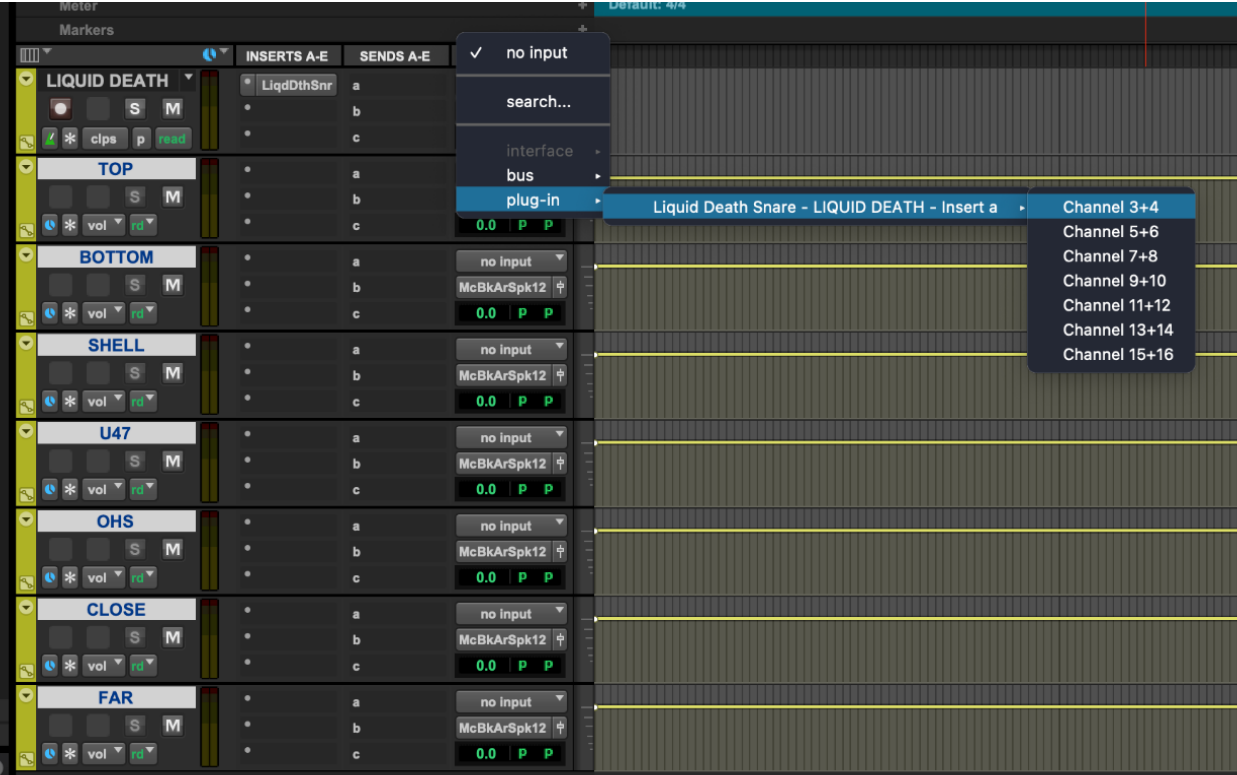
Meter
Markers
Default: 4/4

INSERTS A-E
SENDS A-E

LIQUID DEATH
LiqdDthSnr
S M
clps p read
a b c

no input
search...
interface
bus
plug-in
Liquid Death Snare - LIQUID DEATH - Insert a
Channel 3+4
Channel 5+6
Channel 7+8
Channel 9+10
Channel 11+12
Channel 13+14
Channel 15+16

TOP
S M
vol rd
a b c
0.0 P P

BOTTOM
S M
vol rd
a b c
no input
McBkArSpk12
0.0 P P

SHELL
S M
vol rd
a b c
no input
McBkArSpk12
0.0 P P

U47
S M
vol rd
a b c
no input
McBkArSpk12
0.0 P P

OHS
S M
vol rd
a b c
no input
McBkArSpk12
0.0 P P

CLOSE
S M
vol rd
a b c
no input
McBkArSpk12
0.0 P P

FAR
S M
vol rd
a b c
no input
McBkArSpk12
0.0 P P